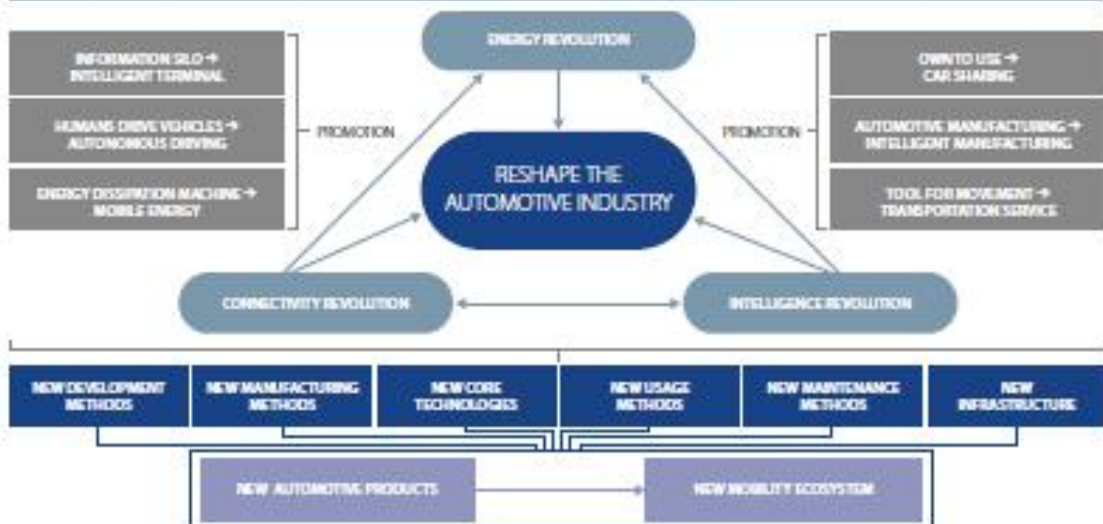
ENERGY REVOLUTION

INFORMATION SILO → INTELLIGENT TERMINAL

HUMANS DRIVE VEHICLES → AUTONOMOUS DRIVING

ENERGY DISSIPATION MACHINE → MOBILE ENERGY

PROMOTION

RESHAPE THE AUTOMOTIVE INDUSTRY

PROMOTION

OWN TO USE → CAR SHARING

AUTOMOTIVE MANUFACTURING → INTELLIGENT MANUFACTURING

TOOL FOR MOVEMENT → TRANSPORTATION SERVICE

CONNECTIVITY REVOLUTION

INTELLIGENCE REVOLUTION

NEW DEVELOPMENT METHODS

NEW MANUFACTURING METHODS

NEW CORE TECHNOLOGIES

NEW USAGE METHODS

NEW MAINTENANCE METHODS

NEW INFRASTRUCTURE

NEW AUTOMOTIVE PRODUCTS

NEW MOBILITY ECOSYSTEM